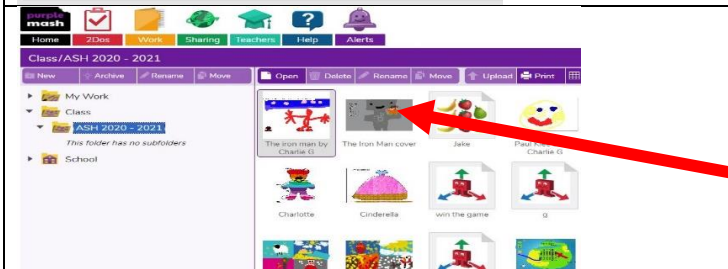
purple mash

Home 2Dos Work Sharing Teachers Help Alerts

Class/ASH 2020 - 2021

New Archive Rename Move

My Work
Class
ASH 2020 - 2021
This folder has no subfolders
School

Open Delete Rename Move Upload Print

The iron man by Charlie G
The Iron Man cover
Jake
Paul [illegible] Charlie G
Charlotte
Cinderella
win the game
g